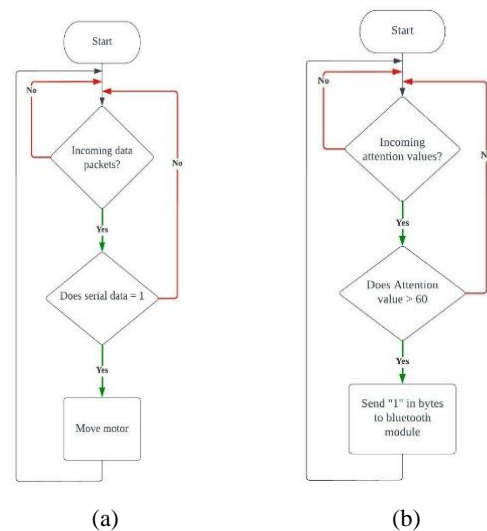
Start

No

Incoming data packets?

No

Yes

Does serial data = 1

Yes

Move motor

(a)

Start

No

Incoming attention values?

N

Yes

Does Attention value > 60

Yes

Send "1" in bytes to bluetooth module

(b)